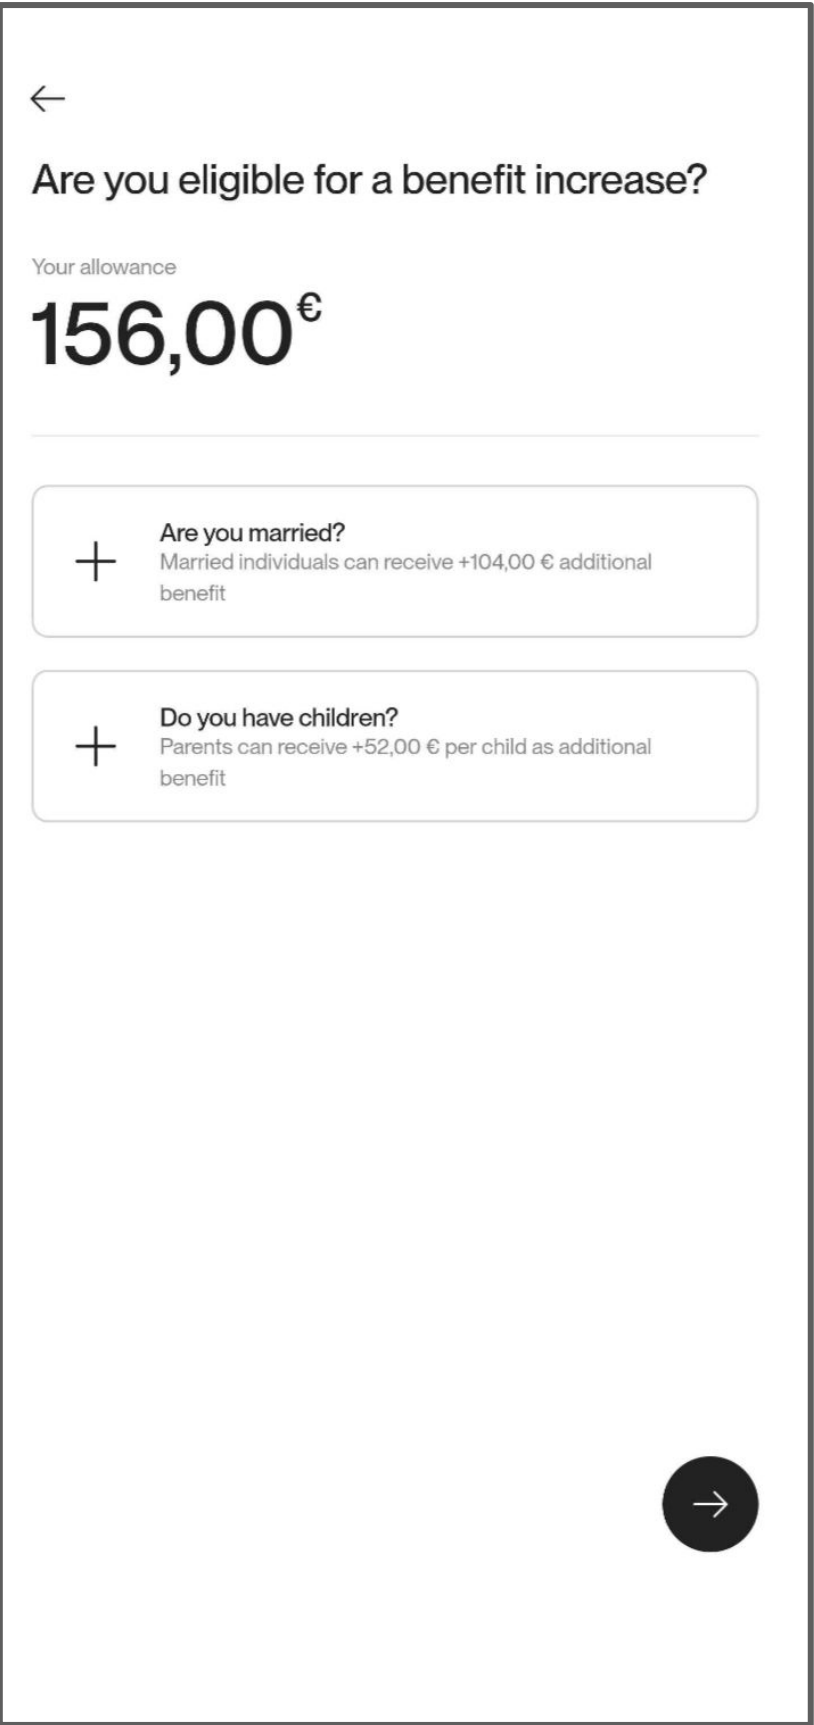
Are you eligible for a benefit increase?

Your allowance

156,00€

Are you married?
Married individuals can receive +104,00 € additional benefit

Do you have children?
Parents can receive +52,00 € per child as additional benefit